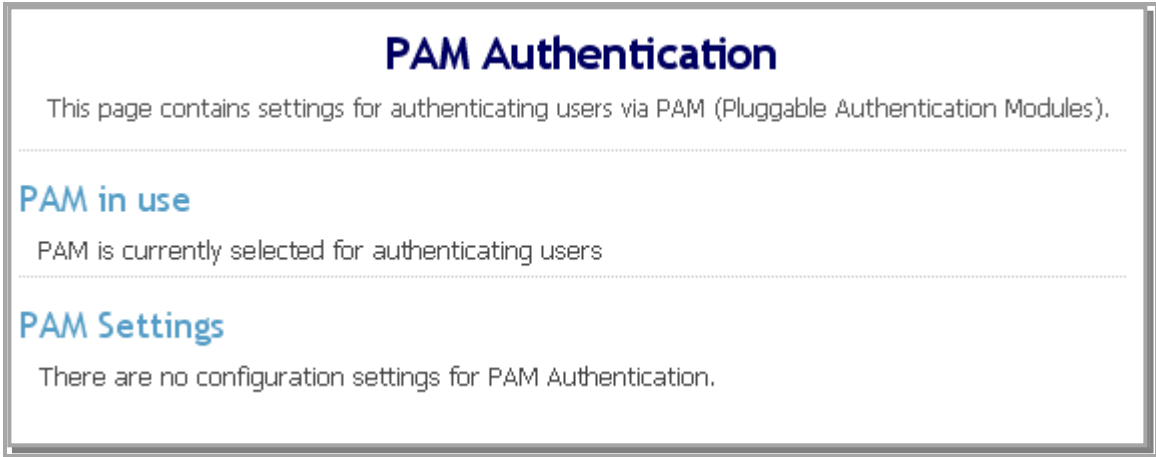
PAM Authentication

This page contains settings for authenticating users via PAM (Pluggable Authentication Modules).

PAM in use

PAM is currently selected for authenticating users

PAM Settings

There are no configuration settings for PAM Authentication.